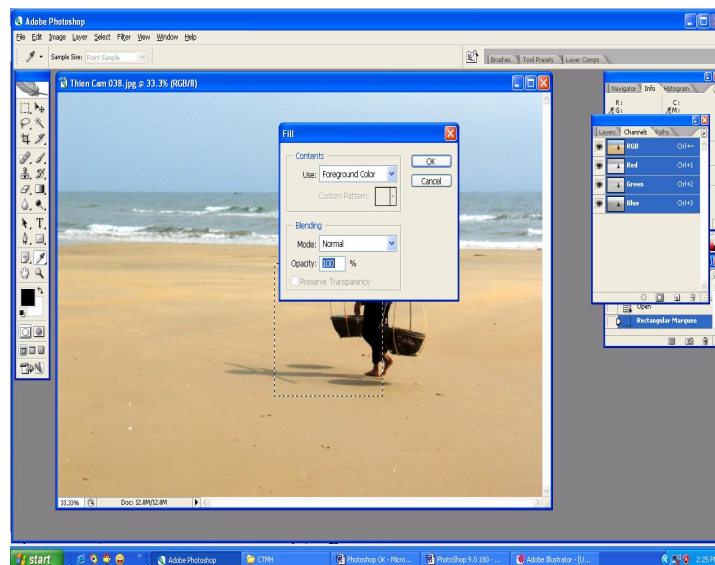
Adobe Photoshop

File Edit Image Layer Select Filter View Window Help

Sample Size: Point Sample

Brushes Tool Presets Layer Comps

Thien Cam 038.jpg @ 33.3% (RGB/8)

Navigator Info Histogram

R:
G:
C:
M:

Layers Channels Paths

RGB Ctrl+~
Red Ctrl+1
Green Ctrl+2
Blue Ctrl+3

Open
Rectangular Marquee

Fill

Contents
Use: Foreground Color
Custom Pattern:

OK
Cancel

Blending
Mode: Normal
Opacity: 100 %
Preserve Transparency

33.33%
Doc: 12.8M/12.8M

start
Adobe Photoshop
CTMH
Photoshop OK - Micro...
PhotoShop 9.0 180 -...
Adobe Illustrator - [U...
2:25 P